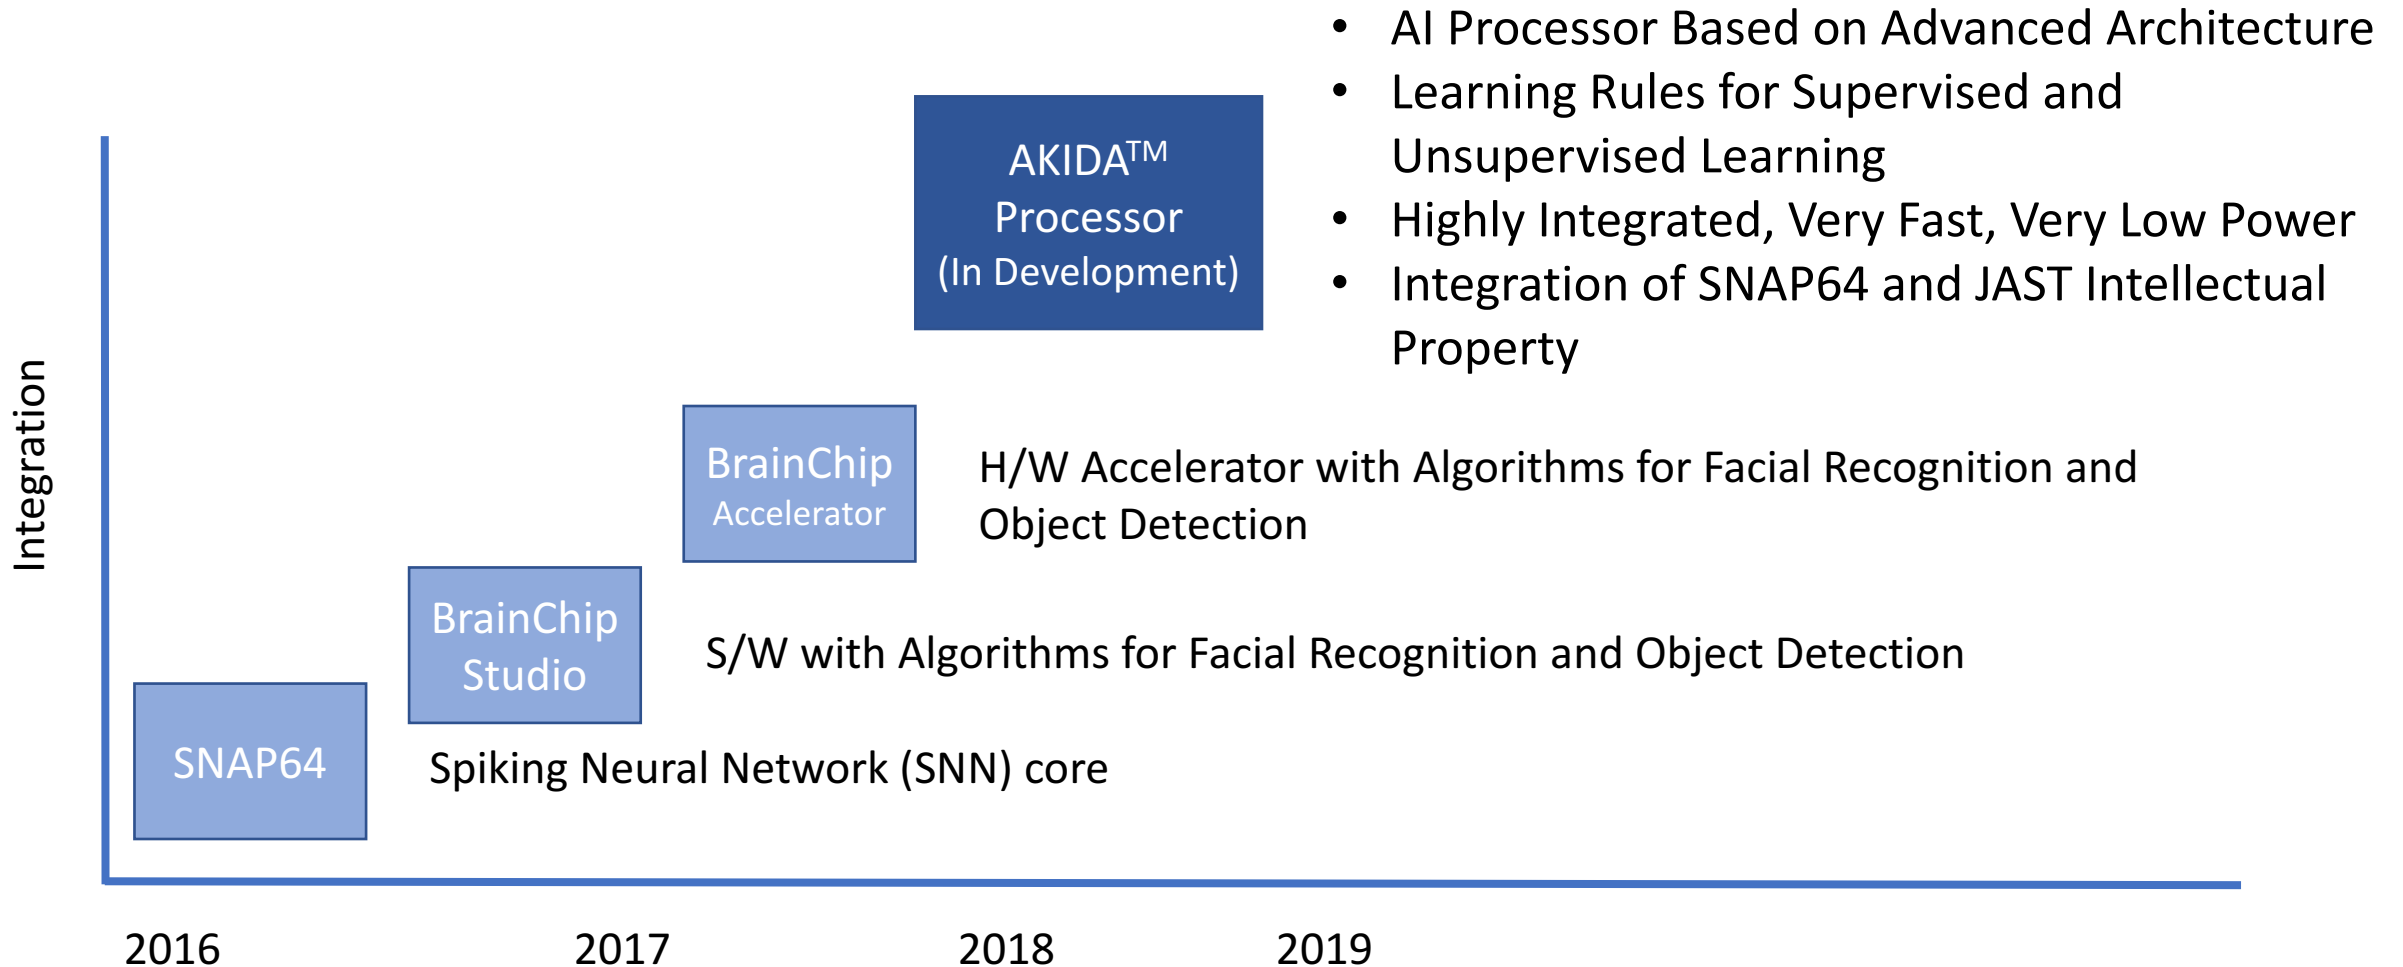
AKIDA™ Processor (In Development)

• AI Processor Based on Advanced Architecture
• Learning Rules for Supervised and Unsupervised Learning
• Highly Integrated, Very Fast, Very Low Power
• Integration of SNAP64 and JAST Intellectual Property

Integration

BrainChip Accelerator

H/W Accelerator with Algorithms for Facial Recognition and Object Detection

BrainChip Studio

S/W with Algorithms for Facial Recognition and Object Detection

SNAP64

Spiking Neural Network (SNN) core

2016 2017 2018 2019